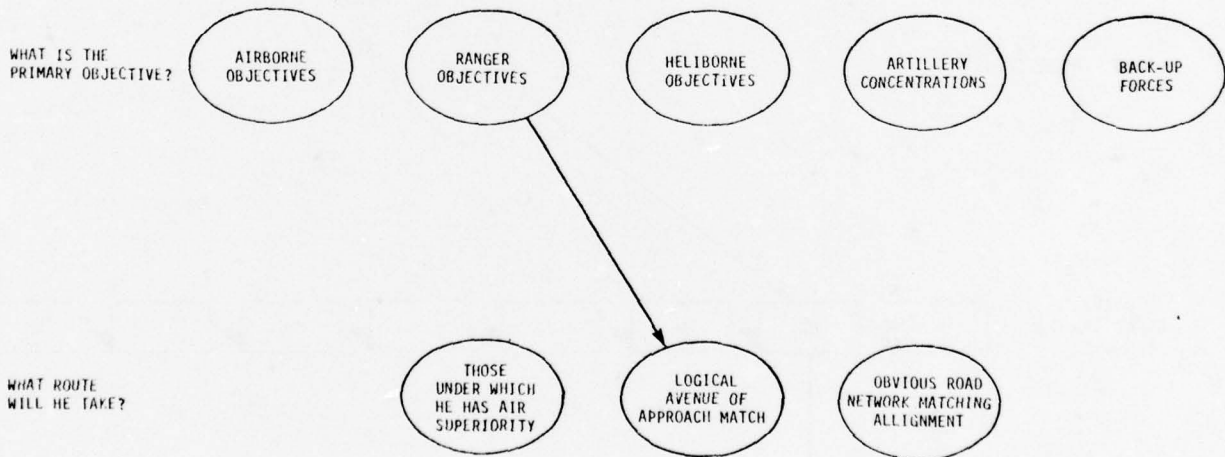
WHAT IS THE PRIMARY OBJECTIVE?

AIRBORNE OBJECTIVES

RANGER OBJECTIVES

HELIBORNE OBJECTIVES

ARTILLERY CONCENTRATIONS

BACK-UP FORCES

WHAT ROUTE WILL HE TAKE?

THOSE UNDER WHICH HE HAS AIR SUPERIORITY

LOGICAL AVENUE OF APPROACH MATCH

OBVIOUS ROAD NETWORK MATCHING ALLIGNMENT